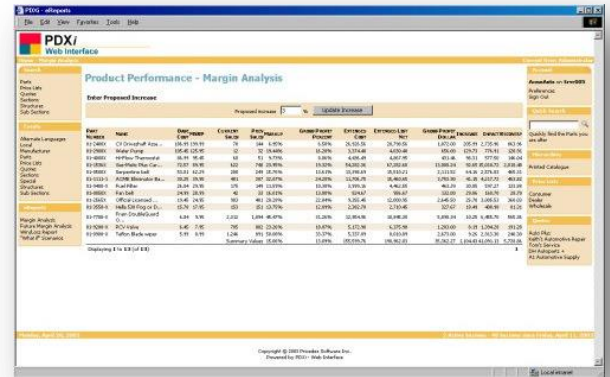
PDXi - eReports

File Edit View Favorites Tools Help

PDXi
Web Interface

Product Performance - Margin Analysis

Enter Proposed Increase

Proposed Increase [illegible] % Update Increase

| PART NUMBER | NAME | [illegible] | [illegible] | CURRENT SALES | PREV SALES | MARKUP | GROSS PROFIT PERCENT | EXTENDED COST | EXTENDED LIST NET | GROSS PROFIT DOLLAR | INCREASE | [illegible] | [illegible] |
|---|---|---|---|---|---|---|---|---|---|---|---|---|---|
| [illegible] | CV Driveshaft Assy | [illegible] | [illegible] | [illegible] | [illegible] | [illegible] | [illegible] | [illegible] | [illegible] | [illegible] | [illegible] | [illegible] | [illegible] |
| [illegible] | Water Pump | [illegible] | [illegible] | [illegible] | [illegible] | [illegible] | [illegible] | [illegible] | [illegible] | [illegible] | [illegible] | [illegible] | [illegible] |
| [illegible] | HiFlow Thermostat | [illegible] | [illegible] | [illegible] | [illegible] | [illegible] | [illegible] | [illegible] | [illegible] | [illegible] | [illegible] | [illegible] | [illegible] |
| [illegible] | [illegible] | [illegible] | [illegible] | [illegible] | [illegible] | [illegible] | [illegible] | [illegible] | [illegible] | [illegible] | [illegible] | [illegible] | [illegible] |
| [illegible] | Serpentine belt | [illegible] | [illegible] | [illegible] | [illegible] | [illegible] | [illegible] | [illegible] | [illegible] | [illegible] | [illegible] | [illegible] | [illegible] |
| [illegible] | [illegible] | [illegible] | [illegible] | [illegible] | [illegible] | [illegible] | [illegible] | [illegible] | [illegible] | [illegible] | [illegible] | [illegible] | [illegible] |
| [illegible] | Fuel Filter | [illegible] | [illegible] | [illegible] | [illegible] | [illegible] | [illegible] | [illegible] | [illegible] | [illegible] | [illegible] | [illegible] | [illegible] |
| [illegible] | Fan Belt | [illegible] | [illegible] | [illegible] | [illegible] | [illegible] | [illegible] | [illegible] | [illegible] | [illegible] | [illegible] | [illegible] | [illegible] |
| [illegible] | Official Licensed | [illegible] | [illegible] | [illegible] | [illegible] | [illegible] | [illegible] | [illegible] | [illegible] | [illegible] | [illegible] | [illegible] | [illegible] |
| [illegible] | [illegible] | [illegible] | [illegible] | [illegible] | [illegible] | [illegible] | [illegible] | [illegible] | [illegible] | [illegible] | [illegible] | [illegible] | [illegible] |
| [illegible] | PCV Valve | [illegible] | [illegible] | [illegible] | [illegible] | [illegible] | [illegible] | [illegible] | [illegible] | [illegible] | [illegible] | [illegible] | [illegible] |
| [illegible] | Teflon Blade wiper | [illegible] | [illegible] | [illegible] | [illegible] | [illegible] | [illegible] | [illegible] | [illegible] | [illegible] | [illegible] | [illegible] | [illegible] |
| | | | | Summary Values | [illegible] | | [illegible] | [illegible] | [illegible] | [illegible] | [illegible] | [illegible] | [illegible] |

Displaying 1 to 13 (of 13)

Alternate Languages
Local
Manufacturer
Parts
Price Lists
Quotes
Sections
Special
Structures
Sub Sections

Margin Analysis
Future Margin Analysis
WinAuto Report
"What if" Scenarios

Preferences
Sign Out

Quick Search

Quickly find the Parts you are after

Consumer
Dealer
Wholesale

Auto Plus
Kathy's Automotive Repair
Tom's Service
CSH Autoparts
A1 Automotive Supply

Copyright © 2003 Prosoden Software Inc.
Powered by PDXi - Web Interface

Local intranet